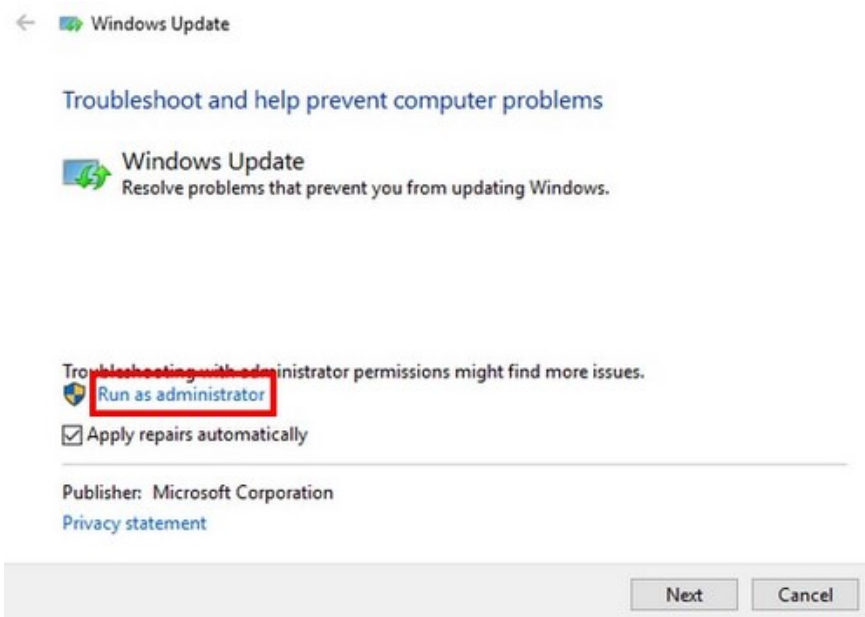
Windows Update

Troubleshoot and help prevent computer problems

Windows Update
Resolve problems that prevent you from updating Windows.

Troubleshooting with administrator permissions might find more issues.
Run as administrator

Apply repairs automatically

Publisher: Microsoft Corporation
Privacy statement

Next Cancel